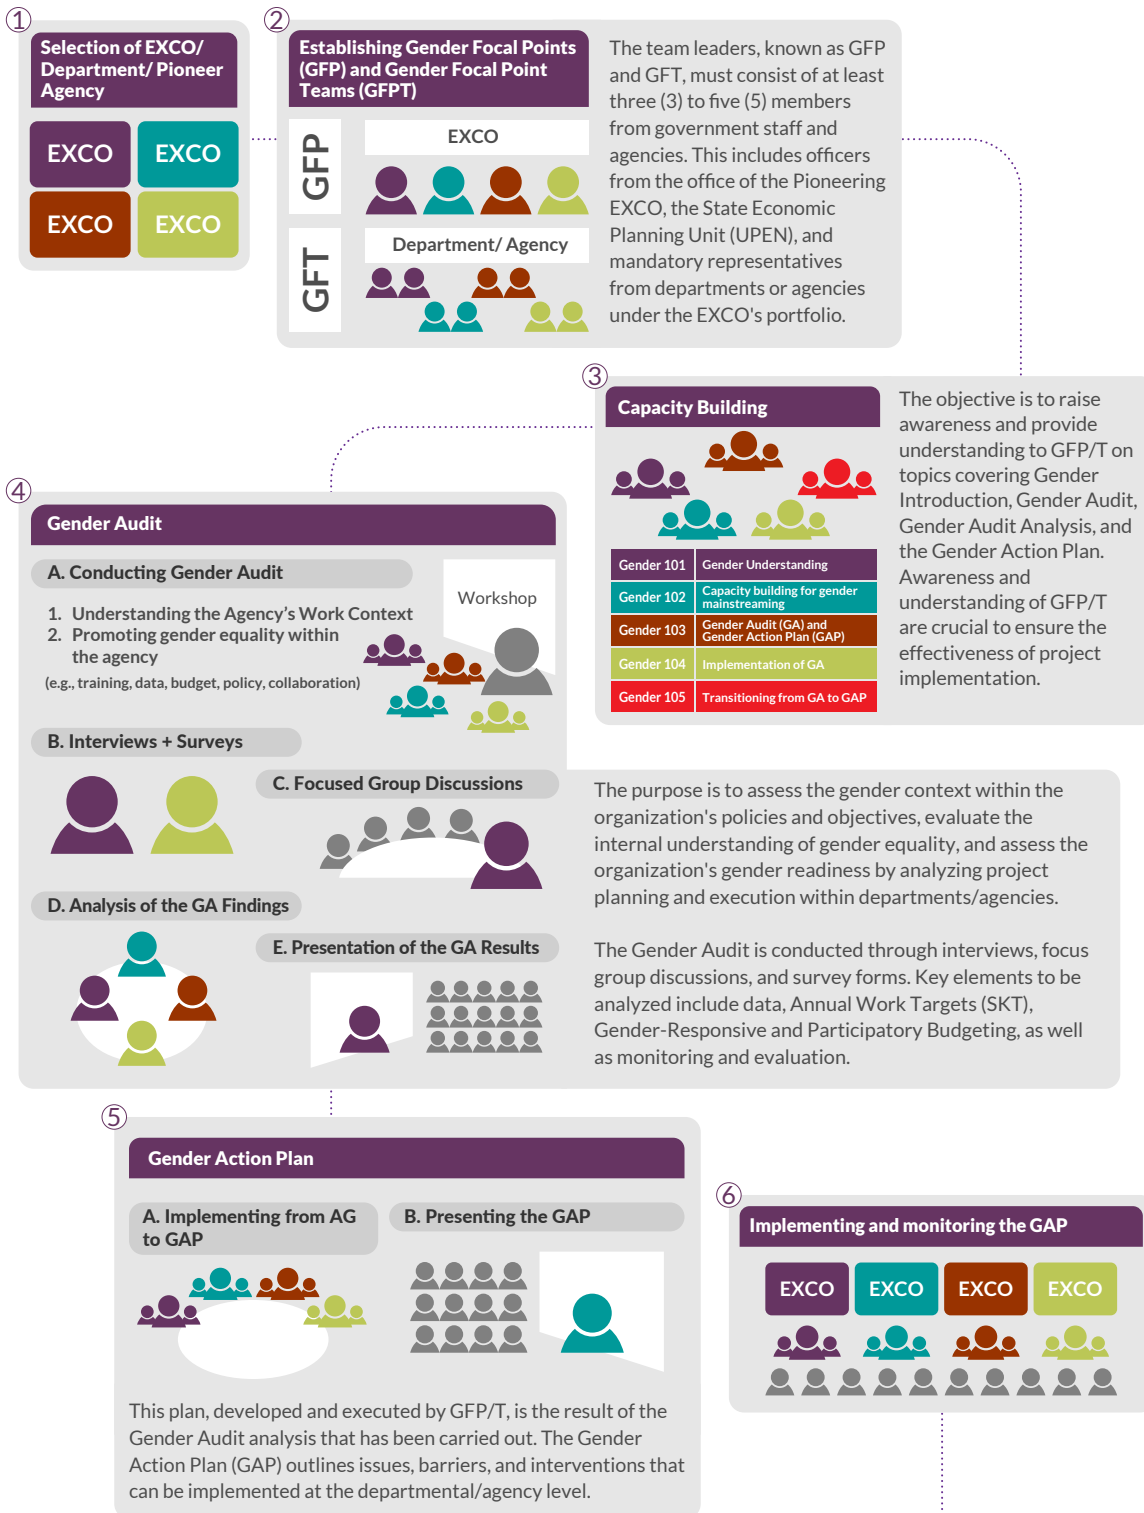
①

Selection of EXCO/ Department/ Pioneer Agency

EXCO
EXCO
EXCO
EXCO

②

Establishing Gender Focal Points (GFP) and Gender Focal Point Teams (GFPT)

GFP

EXCO

GFT

Department/ Agency

The team leaders, known as GFP and GFT, must consist of at least three (3) to five (5) members from government staff and agencies. This includes officers from the office of the Pioneering EXCO, the State Economic Planning Unit (UPEN), and mandatory representatives from departments or agencies under the EXCO's portfolio.

③

Capacity Building

| Gender 101 | Gender Understanding |
|---|---|
| Gender 102 | Capacity building for gender mainstreaming |
| Gender 103 | Gender Audit (GA) and Gender Action Plan (GAP) |
| Gender 104 | Implementation of GA |
| Gender 105 | Transitioning from GA to GAP |

The objective is to raise awareness and provide understanding to GFP/T on topics covering Gender Introduction, Gender Audit, Gender Audit Analysis, and the Gender Action Plan. Awareness and understanding of GFP/T are crucial to ensure the effectiveness of project implementation.

④

Gender Audit

A. Conducting Gender Audit

1. Understanding the Agency's Work Context
2. Promoting gender equality within the agency

(e.g., training, data, budget, policy, collaboration)

Workshop

B. Interviews + Surveys

C. Focused Group Discussions

D. Analysis of the GA Findings

E. Presentation of the GA Results

The purpose is to assess the gender context within the organization's policies and objectives, evaluate the internal understanding of gender equality, and assess the organization's gender readiness by analyzing project planning and execution within departments/agencies.

The Gender Audit is conducted through interviews, focus group discussions, and survey forms. Key elements to be analyzed include data, Annual Work Targets (SKT), Gender-Responsive and Participatory Budgeting, as well as monitoring and evaluation.

⑤

Gender Action Plan

A. Implementing from AG to GAP

B. Presenting the GAP

This plan, developed and executed by GFP/T, is the result of the Gender Audit analysis that has been carried out. The Gender Action Plan (GAP) outlines issues, barriers, and interventions that can be implemented at the departmental/agency level.

⑥

Implementing and monitoring the GAP

EXCO
EXCO
EXCO
EXCO